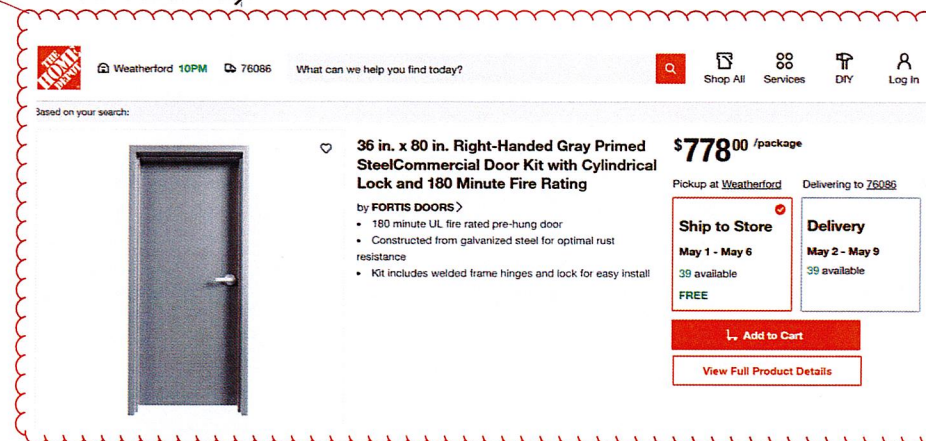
THE HOME DEPOT

Weatherford 10PM 76086 What can we help you find today?

Shop All Services DIY Log In

Based on your search:

36 in. x 80 in. Right-Handed Gray Primed SteelCommercial Door Kit with Cylindrical Lock and 180 Minute Fire Rating

by FORTIS DOORS

- 180 minute UL fire rated pre-hung door
- Constructed from galvanized steel for optimal rust resistance
- Kit includes welded frame hinges and lock for easy install

$778^{00}$ /package

Pickup at Weatherford Delivering to 76086

Ship to Store
May 1 - May 6
39 available
FREE

Delivery
May 2 - May 9
39 available

Add to Cart

View Full Product Details